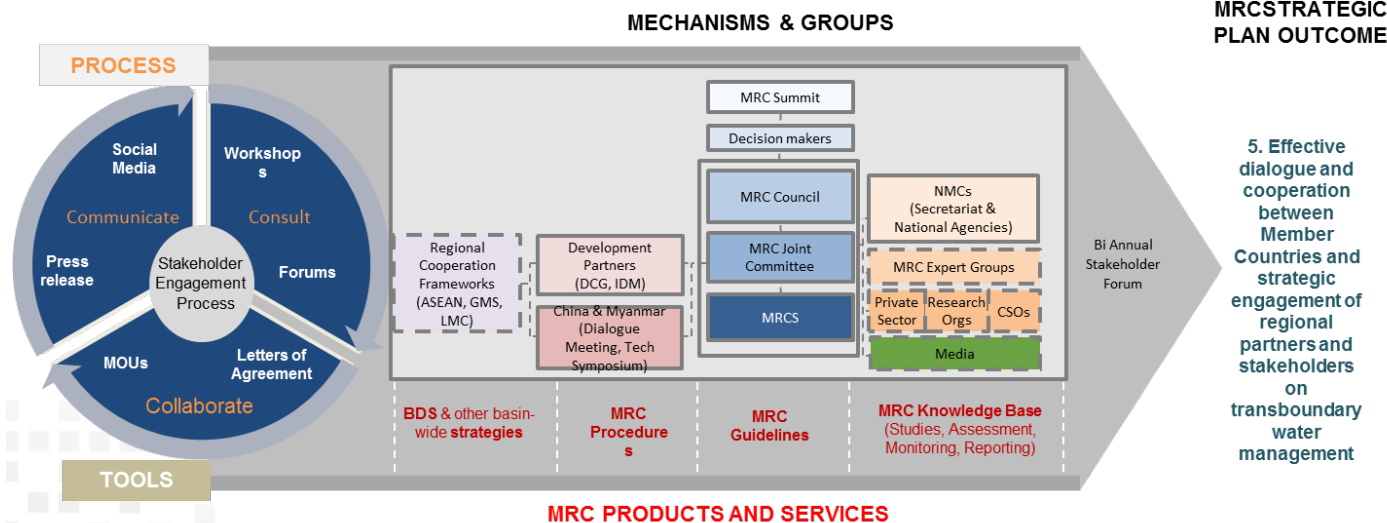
PROCESS

Social Media

Workshops

Communicate

Consult

Press release

Stakeholder Engagement Process

Forums

MOUs

Letters of Agreement

Collaborate

TOOLS

MECHANISMS & GROUPS

MRC Summit

Decision makers

MRC Council

MRC Joint Committee

MRCS

Regional Cooperation Frameworks (ASEAN, GMS, LMC)

Development Partners (DCG, IDM)

China & Myanmar (Dialogue Meeting, Tech Symposium)

NMCs (Secretariat & National Agencies)

MRC Expert Groups

Private Sector

Research Orgs

CSOs

Media

Bi Annual Stakeholder Forum

BDS & other basin-wide strategies

MRC Procedures

MRC Guidelines

MRC Knowledge Base (Studies, Assessment, Monitoring, Reporting)

MRC PRODUCTS AND SERVICES

MRCSTRATEGIC PLAN OUTCOME

5. Effective dialogue and cooperation between Member Countries and strategic engagement of regional partners and stakeholders on transboundary water management